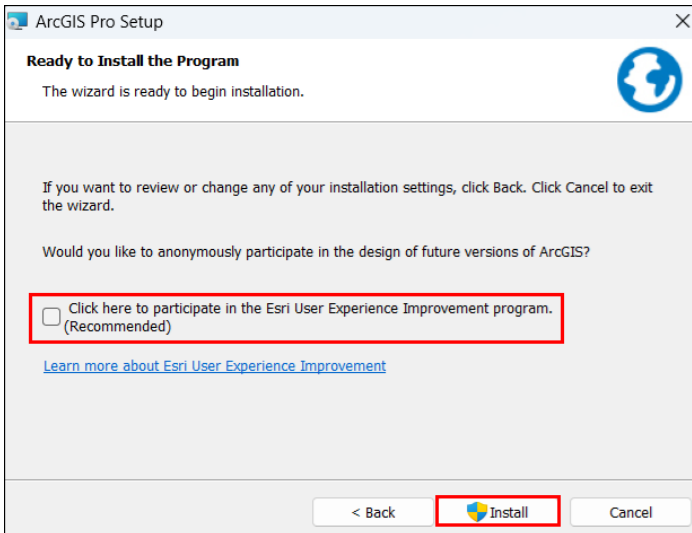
ArcGIS Pro Setup

Ready to Install the Program

The wizard is ready to begin installation.

If you want to review or change any of your installation settings, click Back. Click Cancel to exit the wizard.

Would you like to anonymously participate in the design of future versions of ArcGIS?

Click here to participate in the Esri User Experience Improvement program. (Recommended)

Learn more about Esri User Experience Improvement

< Back

Install

Cancel